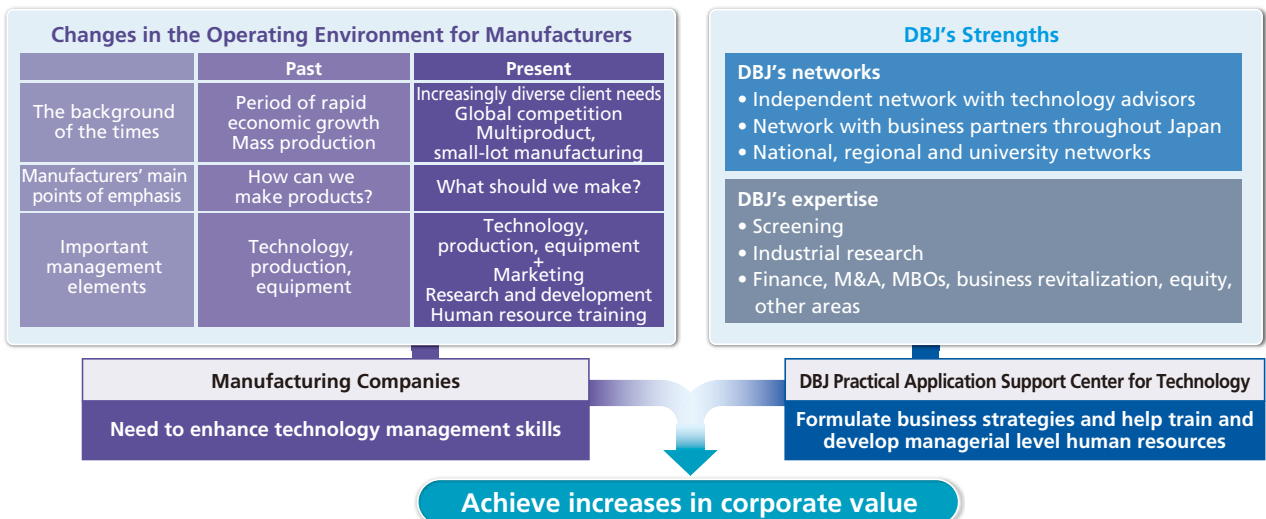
Changes in the Operating Environment for Manufacturers

| | Past | Present |
|---|---|---|
| The background of the times | Period of rapid economic growth Mass production | Increasingly diverse client needs Global competition Multiproduct, small-lot manufacturing |
| Manufacturers' main points of emphasis | How can we make products? | What should we make? |
| Important management elements | Technology, production, equipment | Technology, production, equipment + Marketing Research and development Human resource training |

DBJ's Strengths

DBJ's networks
• Independent network with technology advisors
• Network with business partners throughout Japan
• National, regional and university networks

DBJ's expertise
• Screening
• Industrial research
• Finance, M&A, MBOs, business revitalization, equity, other areas

Manufacturing Companies

Need to enhance technology management skills

DBJ Practical Application Support Center for Technology

Formulate business strategies and help train and develop managerial level human resources

Achieve increases in corporate value